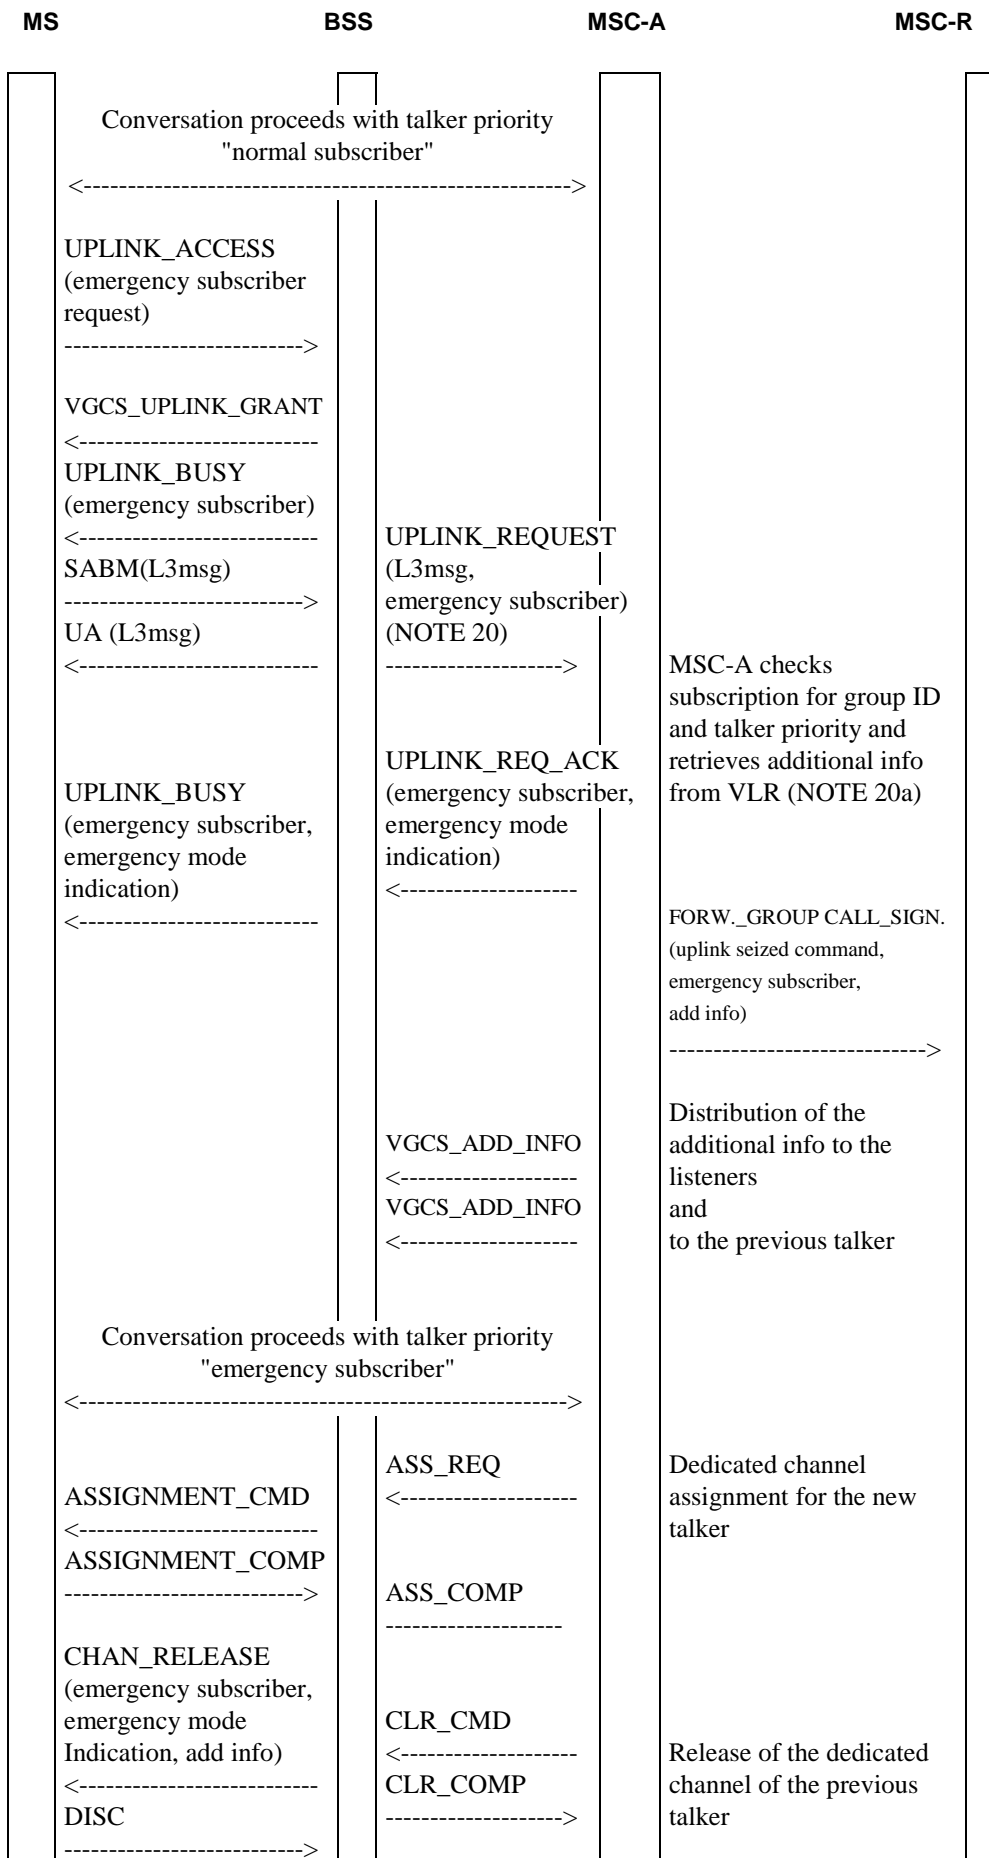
MS BSS MSC-A MSC-R

Conversation proceeds with talker priority "normal subscriber"

<------------------------------------------------------->

UPLINK_ACCESS (emergency subscriber request)
--------------------------->

VGCS_UPLINK_GRANT
<---------------------------

UPLINK_BUSY (emergency subscriber)
<---------------------------

SABM(L3msg)
--------------------------->

UPLINK_REQUEST (L3msg, emergency subscriber) (NOTE 20)

UA (L3msg)
<---------------------------

--------------------->

MSC-A checks subscription for group ID and talker priority and retrieves additional info from VLR (NOTE 20a)

UPLINK_REQ_ACK (emergency subscriber, emergency mode indication)
<---------------------

UPLINK_BUSY (emergency subscriber, emergency mode indication)
<---------------------------

FORW._GROUP CALL_SIGN. (uplink seized command, emergency subscriber, add info)
----------------------------->

Distribution of the additional info to the listeners and to the previous talker

VGCS_ADD_INFO
<---------------------
VGCS_ADD_INFO
<---------------------

Conversation proceeds with talker priority "emergency subscriber"

<------------------------------------------------------->

ASS_REQ
<---------------------

Dedicated channel assignment for the new talker

ASSIGNMENT_CMD
<---------------------------
ASSIGNMENT_COMP
--------------------------->

ASS_COMP
---------------------

CHAN_RELEASE (emergency subscriber, emergency mode Indication, add info)
<---------------------------

CLR_CMD
<---------------------
CLR_COMP
--------------------->

Release of the dedicated channel of the previous talker

DISC
--------------------------->